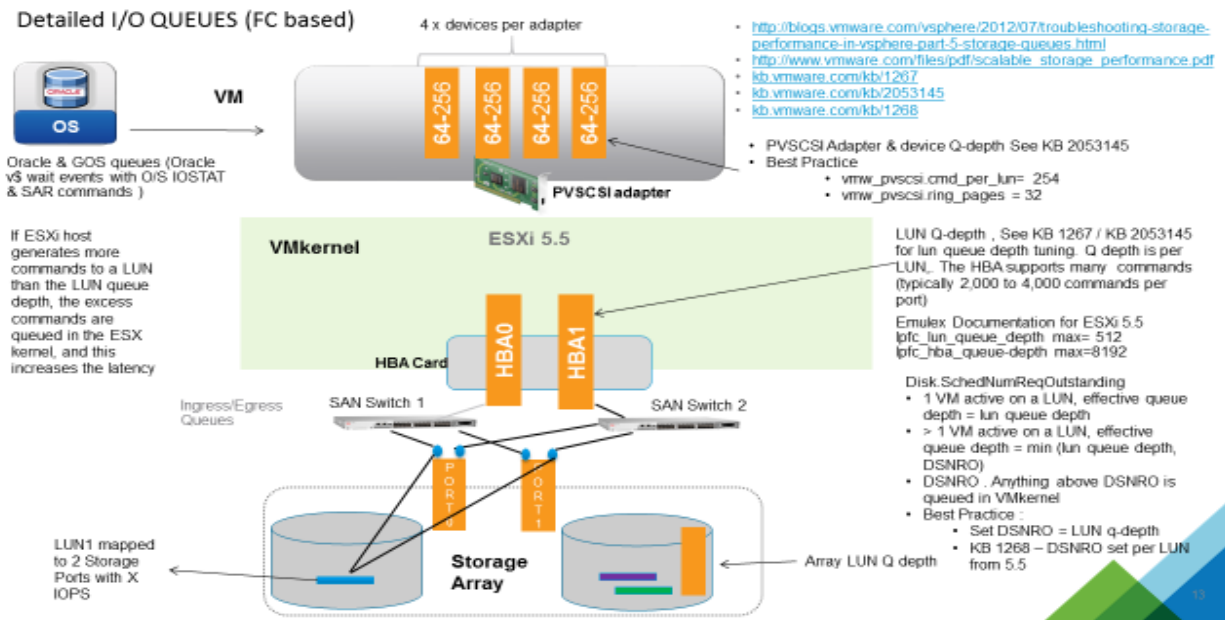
Detailed I/O QUEUES (FC based)

4 x devices per adapter

ORACLE
OS

Oracle & GOS queues (Oracle v$ wait events with O/S IOSTAT & SAR commands )

VM

64-256
64-256
64-256
64-256

PVSCSI adapter

- http://blogs.vmware.com/vsphere/2012/07/troubleshooting-storage-performance-in-vsphere-part-5-storage-queues.html
- http://www.vmware.com/files/pdf/scalable_storage_performance.pdf
- kb.vmware.com/kb/1267
- kb.vmware.com/kb/2053145
- kb.vmware.com/kb/1268

- PVSCSI Adapter & device Q-depth See KB 2053145
- Best Practice
  - vmw_pvscsi.cmd_per_lun= 254
  - vmw_pvscsi.ring_pages = 32

If ESXi host generates more commands to a LUN than the LUN queue depth, the excess commands are queued in the ESX kernel, and this increases the latency

VMkernel

ESXi 5.5

LUN Q-depth , See KB 1267 / KB 2053145 for lun queue depth tuning. Q depth is per LUN,. The HBA supports many commands (typically 2,000 to 4,000 commands per port)

Emulex Documentation for ESXi 5.5
lpfc_lun_queue_depth max= 512
lpfc_hba_queue-depth max=8192

HBA Card

HBA0

HBA1

Ingress/Egress Queues

SAN Switch 1

SAN Switch 2

Disk.SchedNumReqOutstanding
- 1 VM active on a LUN, effective queue depth = lun queue depth
- > 1 VM active on a LUN, effective queue depth = min (lun queue depth, DSNRO)
- DSNRO . Anything above DSNRO is queued in VMkernel
- Best Practice :
  - Set DSNRO = LUN q-depth
  - KB 1268 – DSNRO set per LUN from 5.5

PORT0

PORT1

LUN1 mapped to 2 Storage Ports with X IOPS

Storage Array

Array LUN Q depth

15